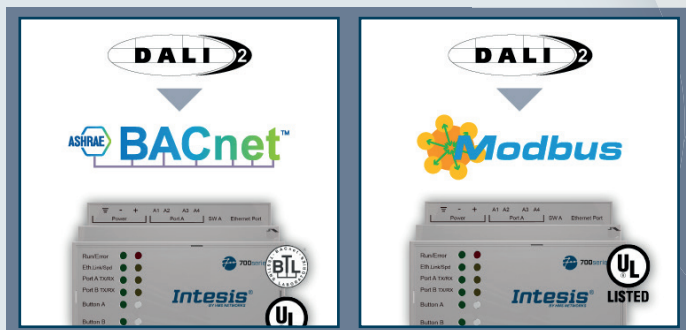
DALI 2

ASHRAE BACnet™

Power - + A1 A2 Port A A3 A4 SW A Ethernet Port

Run/Error
Eth Link/Spd
Port A TX/RX
Port B TX/RX
Button A
Button B

700series

Intesis®

BTL

UL

DALI 2

Modbus

Power - + A1 A2 Port A A3 A4 SW A Ethernet Port

Run/Error
Eth Link/Spd
Port A TX/RX
Port B TX/RX
Button A
Button B

700series

Intesis®

UL LISTED